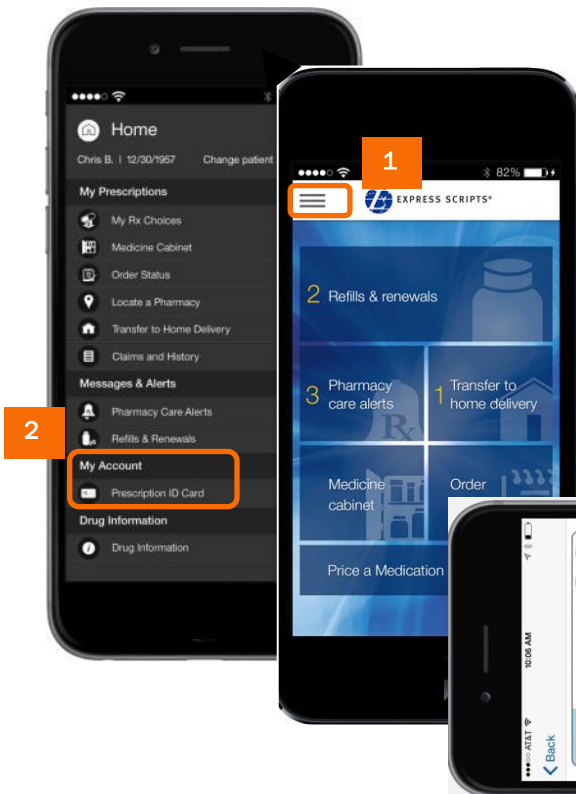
Home
Chris B. | 12/30/1957 Change patient
My Prescriptions
My Rx Choices
Medicine Cabinet
Order Status
Locate a Pharmacy
Transfer to Home Delivery
Claims and History
Messages & Alerts
Pharmacy Care Alerts
Refills & Renewals
My Account
Prescription ID Card
Drug Information
Drug Information

2

1

82%
EXPRESS SCRIPTS®
2 Refills & renewals
3 Pharmacy care alerts
1 Transfer to home delivery
Medicine cabinet
Order
Price a Medication

AT&T
10:06 AM
Back